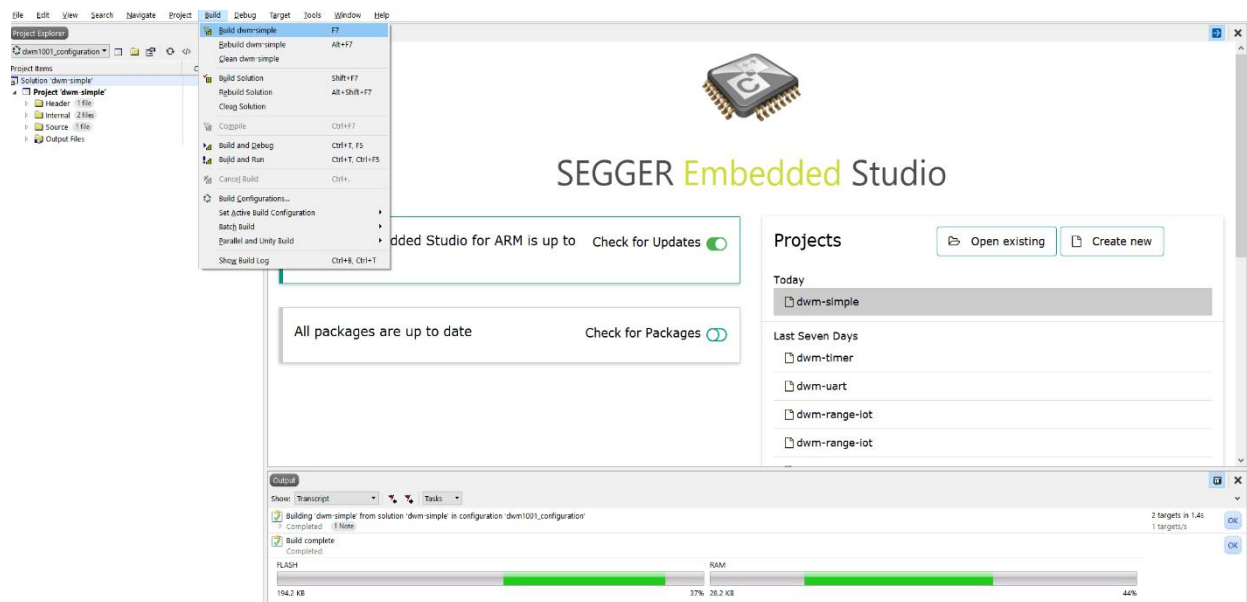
File Edit View Search Navigate Project Build Debug Target Tools Window Help

Project Explorer

dwm1001_configuration

Project Items

Solution 'dwm-simple'
Project 'dwm-simple'
Header 1 file
Internal 2 files
Source 1 file
Output Files

Build dwm-simple F7
Rebuild dwm-simple Alt+F7
Clean dwm-simple
Build Solution Shift+F7
Rebuild Solution Alt+Shift+F7
Clean Solution
Compile Ctrl+F7
Build and Debug Ctrl+T, F5
Build and Run Ctrl+T, Ctrl+F5
Cancel Build Ctrl+.
Build Configurations...
Set Active Build Configuration
Batch Build
Parallel and Unity Build
Show Build Log Ctrl+8, Ctrl+T

SEGGER Embedded Studio

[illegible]dded Studio for ARM is up to

Check for Updates

All packages are up to date

Check for Packages

Projects

Open existing

Create new

Today

dwm-simple

Last Seven Days

dwm-timer

dwm-uart

dwm-range-iot

dwm-range-iot

Output

Show: Transcript

Tasks

Building 'dwm-simple' from solution 'dwm-simple' in configuration 'dwm1001_configuration'
Completed 1 Note

2 targets in 1.4s
1 targets/s

OK

Build complete
Completed

OK

FLASH

RAM

194.2 KB

37%

26.2 KB

44%